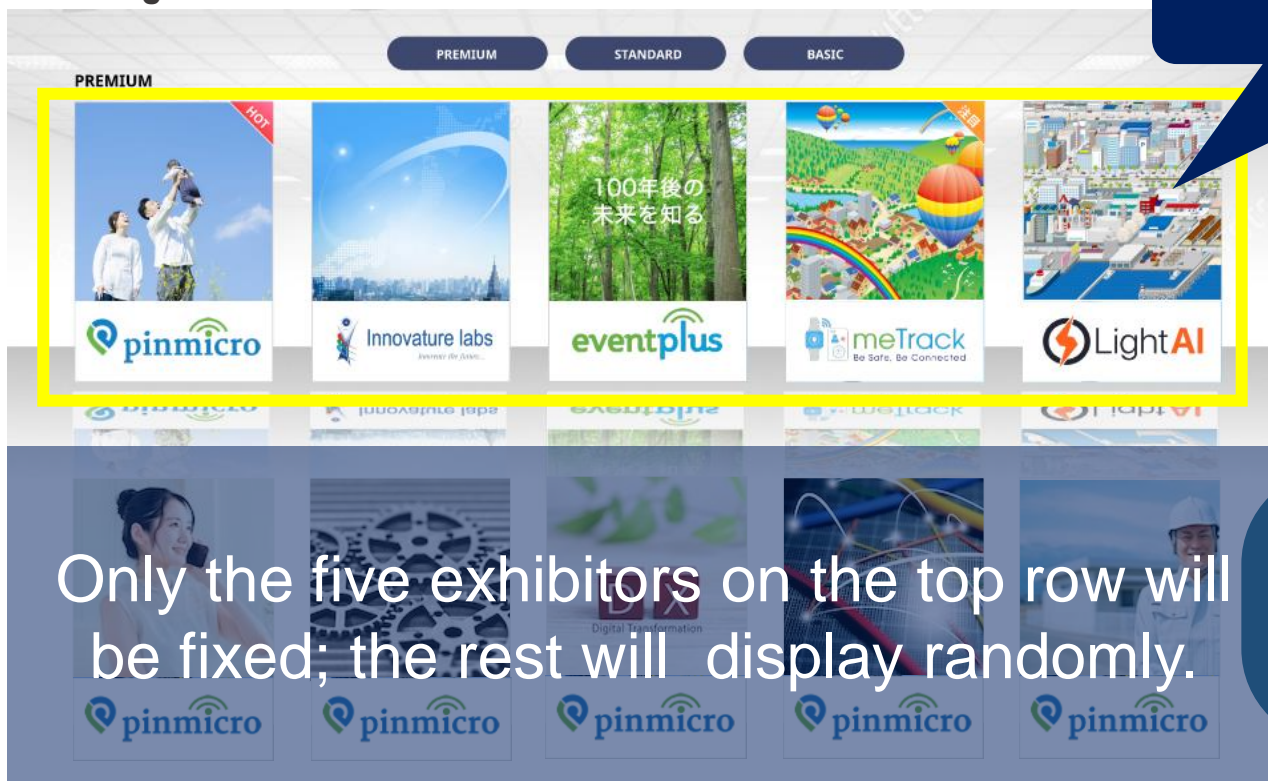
PREMIUM STANDARD BASIC

PREMIUM

HOT

pinmicro

Innovature labs

Innovate the future...

100年後の未来を知る

eventplus

注目

meTrack

Be Safe. Be Connected

LightAI

Only the five exhibitors on the top row will be fixed; the rest will display randomly.

DX

Digital Transformation

pinmicro

pinmicro

pinmicro

pinmicro

pinmicro